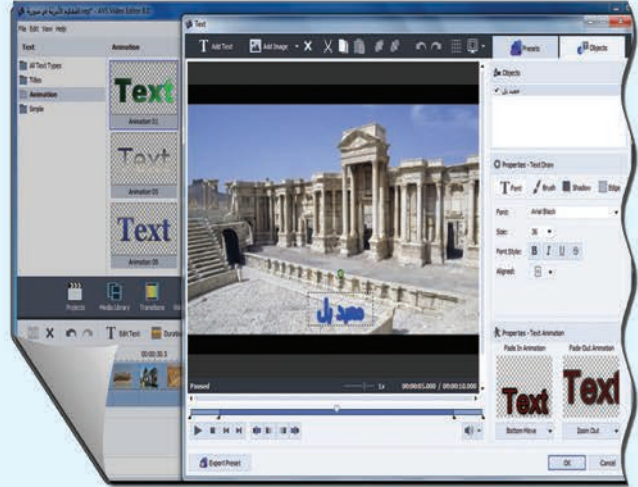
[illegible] - AVS Video Editor 6.3
File Edit View Help
Text
Animation
All Text Types
Titles
Animation
Simple
Text
Animation 01
Text
Animation 03
Text
Animation 05
Projects
Media Library
Transitions
X
Edit Text
Duration
Text
Add Text
Add Image
Presets
Objects
Objects
معبد بل
معبد بل
Properties - Text Draw
Font
Brush
Shadow
Edge
Font:
Arial Black
Size:
36
Font Style:
B
I
U
Aligned:
Properties - Text Animation
Fade In Animation
Fade Out Animation
Text
Text
Bottom Move
Zoom Out
Paused
1x
00:00:05.000 / 00:00:10.000
Export Preset
OK
Cancel